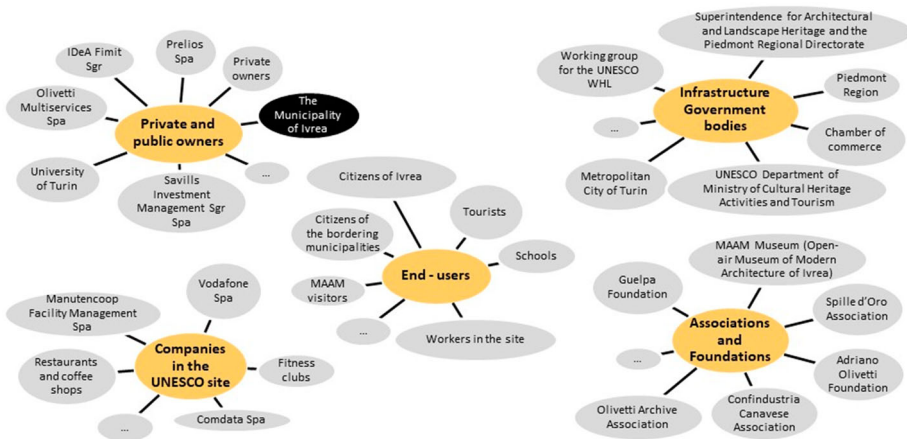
Private and public owners

IDeA Fimit Sgr

Prelios Spa

Private owners

The Municipality of Ivrea

Olivetti Multiservices Spa

University of Turin

Savills Investment Management Sgr Spa

...

Infrastructure Government bodies

Superintendence for Architectural and Landscape Heritage and the Piedmont Regional Directorate

Working group for the UNESCO WHL

Piedmont Region

...

Chamber of commerce

Metropolitan City of Turin

UNESCO Department of Ministry of Cultural Heritage Activities and Tourism

End - users

Citizens of Ivrea

Citizens of the bordering municipalities

Tourists

Schools

MAAM visitors

...

Workers in the site

Companies in the UNESCO site

Manutencoop Facility Management Spa

Vodafone Spa

Restaurants and coffee shops

Fitness clubs

...

Comdata Spa

Associations and Foundations

MAAM Museum (Open-air Museum of Modern Architecture of Ivrea)

Guelpa Foundation

Spille d'Oro Association

...

Adriano Olivetti Foundation

Olivetti Archive Association

Confindustria Canavese Association